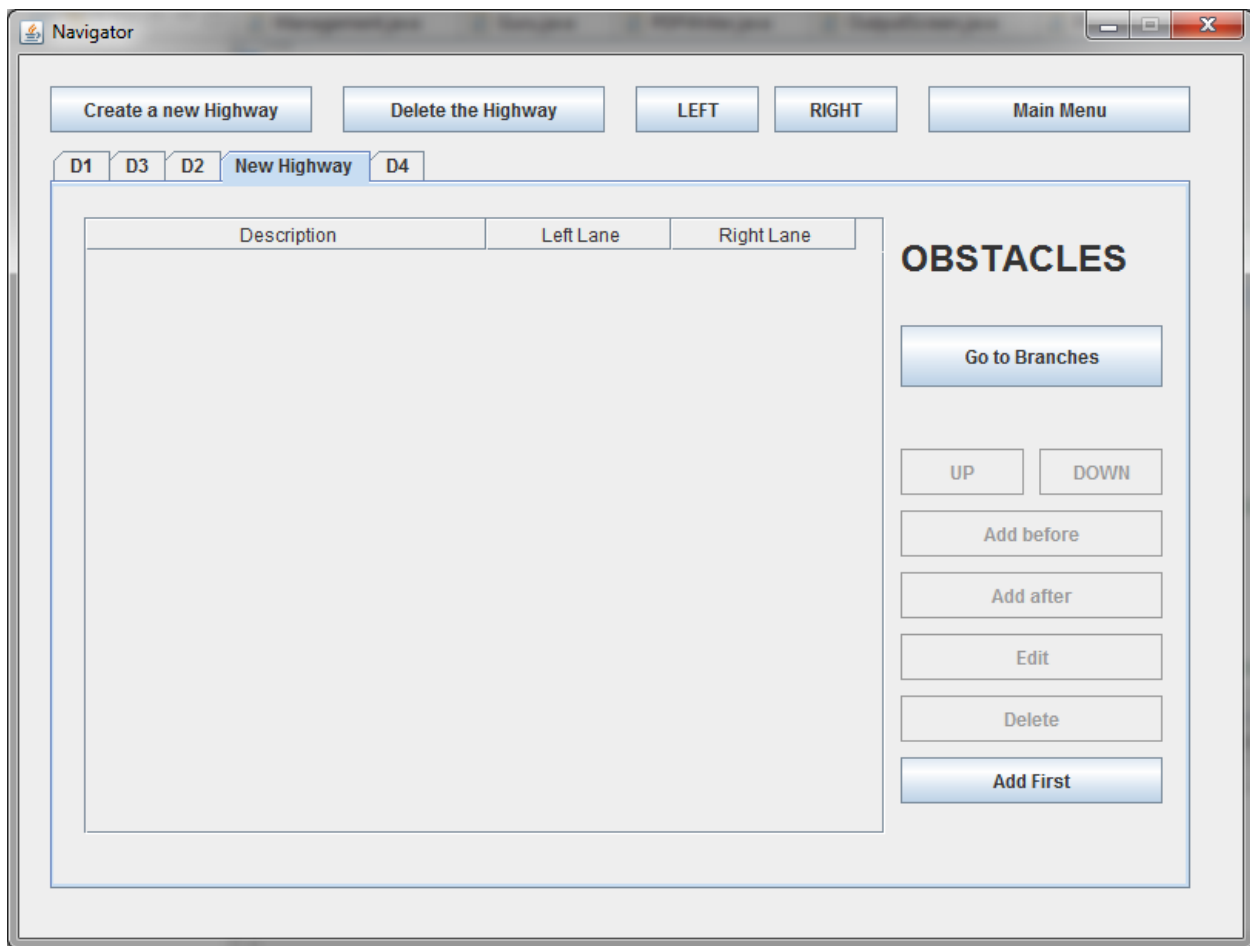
Navigator

Create a new Highway Delete the Highway LEFT RIGHT Main Menu

D1 D3 D2 New Highway D4

| Description | Left Lane | Right Lane |
|---|---|---|

OBSTACLES

Go to Branches

UP DOWN

Add before

Add after

Edit

Delete

Add First